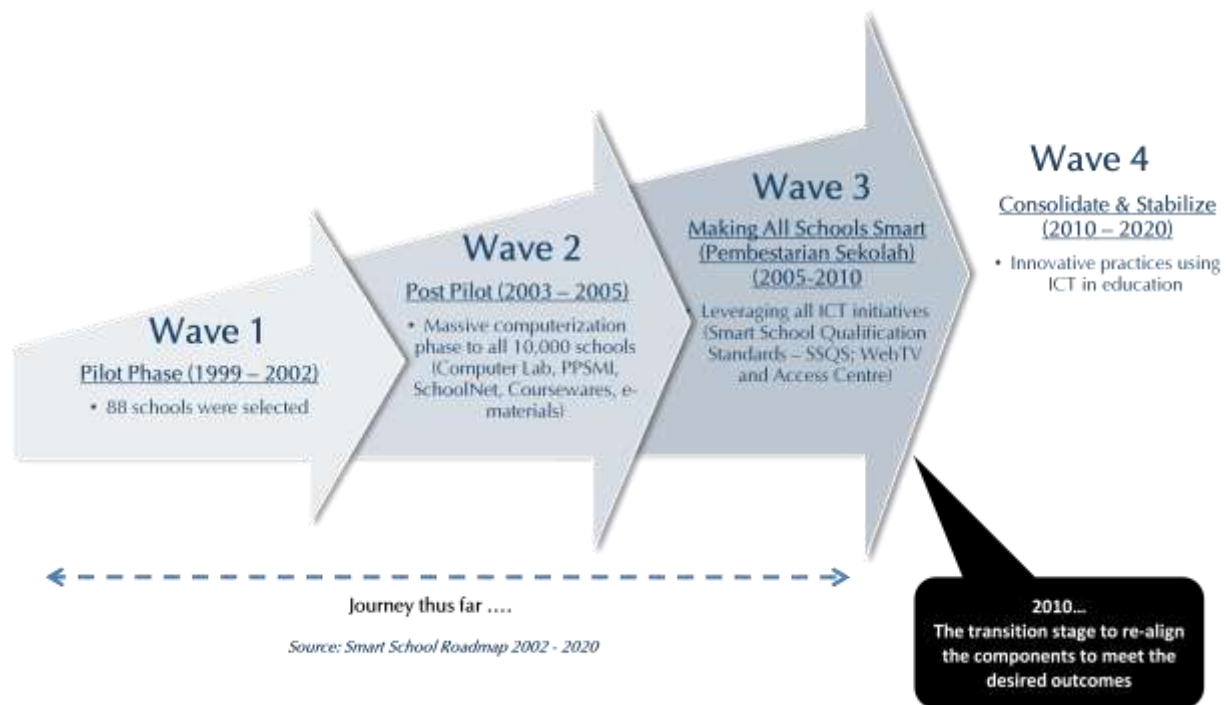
Wave 1

Pilot Phase (1999 – 2002)

• 88 schools were selected

Wave 2

Post Pilot (2003 – 2005)

• Massive computerization phase to all 10,000 schools (Computer Lab, PPSMI, SchoolNet, Coursewares, e-materials)

Wave 3

Making All Schools Smart (Pembestarian Sekolah) (2005-2010

• Leveraging all ICT initiatives (Smart School Qualification Standards – SSQS; WebTV and Access Centre)

Wave 4

Consolidate & Stabilize (2010 – 2020)

• Innovative practices using ICT in education

Journey thus far ….

Source: Smart School Roadmap 2002 - 2020

2010…
The transition stage to re-align the components to meet the desired outcomes